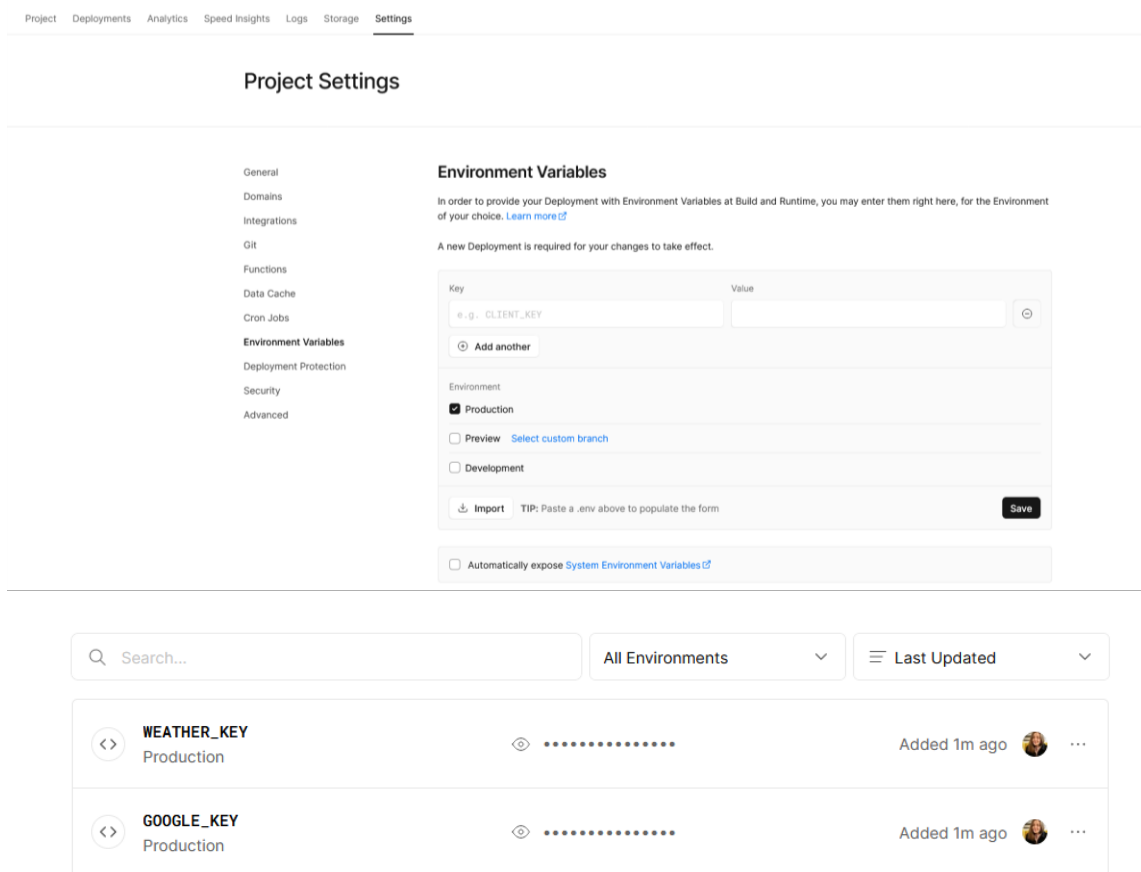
Project Deployments Analytics Speed Insights Logs Storage Settings

Project Settings

General
Domains
Integrations
Git
Functions
Data Cache
Cron Jobs
Environment Variables
Deployment Protection
Security
Advanced

Environment Variables

In order to provide your Deployment with Environment Variables at Build and Runtime, you may enter them right here, for the Environment of your choice. Learn more

A new Deployment is required for your changes to take effect.

Key
e.g. CLIENT_KEY
Value

Add another

Environment
Production
Preview Select custom branch
Development

Import TIP: Paste a .env above to populate the form
Save

Automatically expose System Environment Variables

Search...
All Environments
Last Updated

WEATHER_KEY
Production
•••••••••••••••
Added 1m ago
···

GOOGLE_KEY
Production
•••••••••••••••
Added 1m ago
···